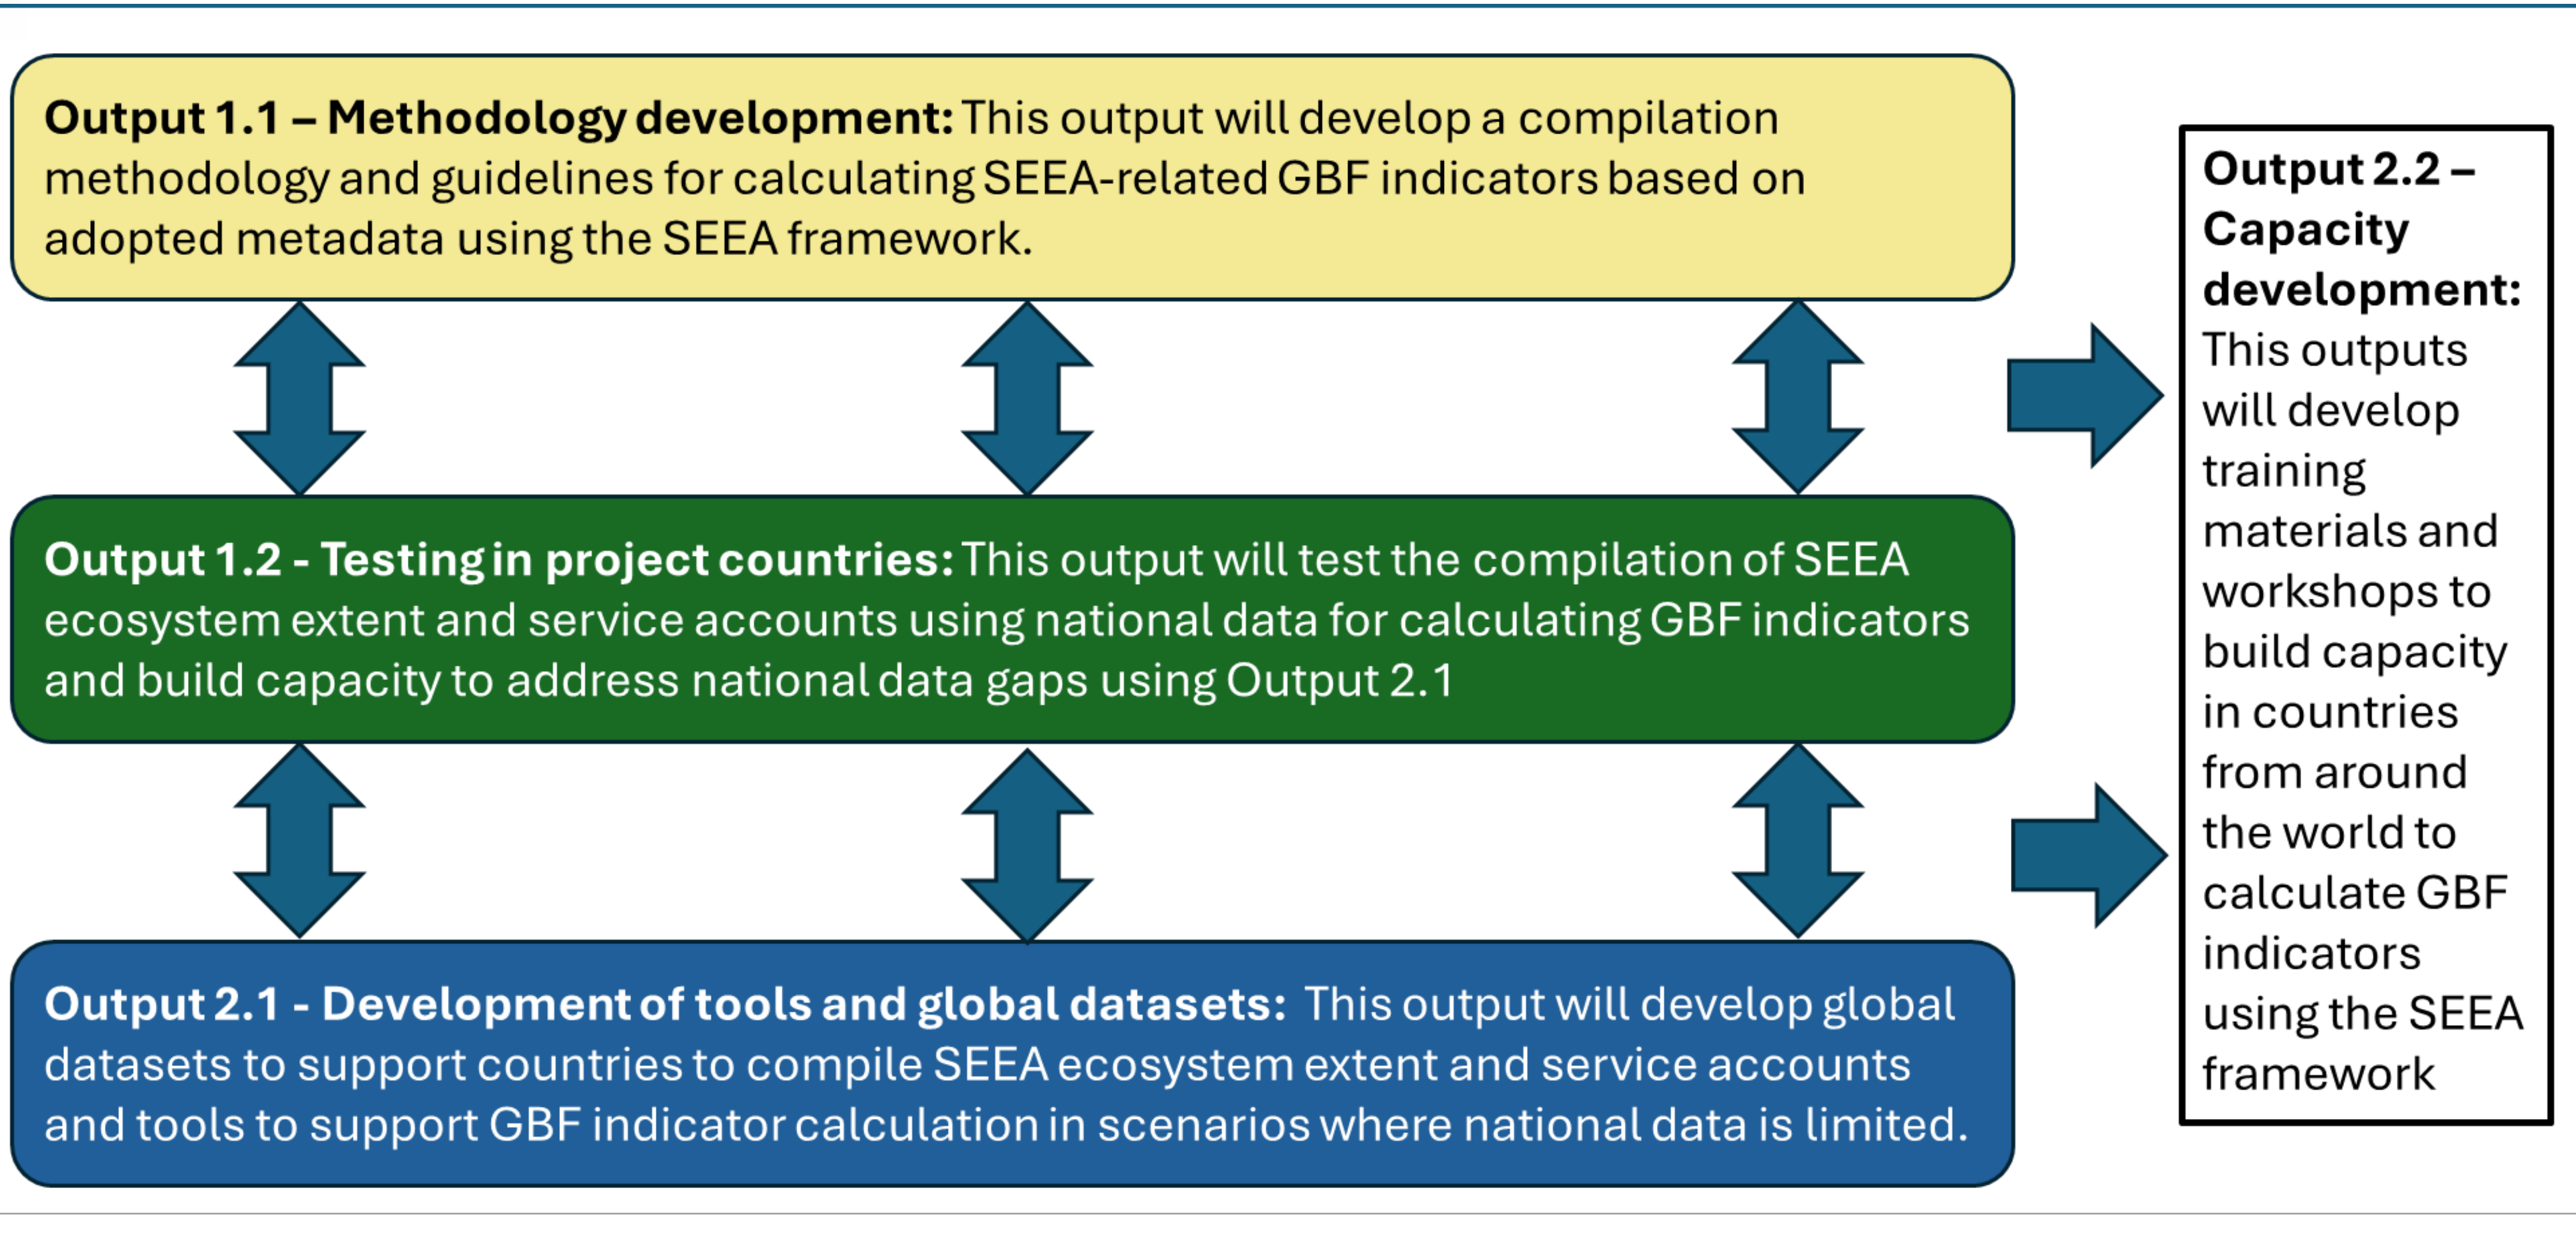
**Output 1.1 – Methodology development:** This output will develop a compilation methodology and guidelines for calculating SEEA-related GBF indicators based on adopted metadata using the SEEA framework.

**Output 1.2 - Testing in project countries:** This output will test the compilation of SEEA ecosystem extent and service accounts using national data for calculating GBF indicators and build capacity to address national data gaps using Output 2.1

**Output 2.1 - Development of tools and global datasets:** This output will develop global datasets to support countries to compile SEEA ecosystem extent and service accounts and tools to support GBF indicator calculation in scenarios where national data is limited.

**Output 2.2 – Capacity development:** This outputs will develop training materials and workshops to build capacity in countries from around the world to calculate GBF indicators using the SEEA framework